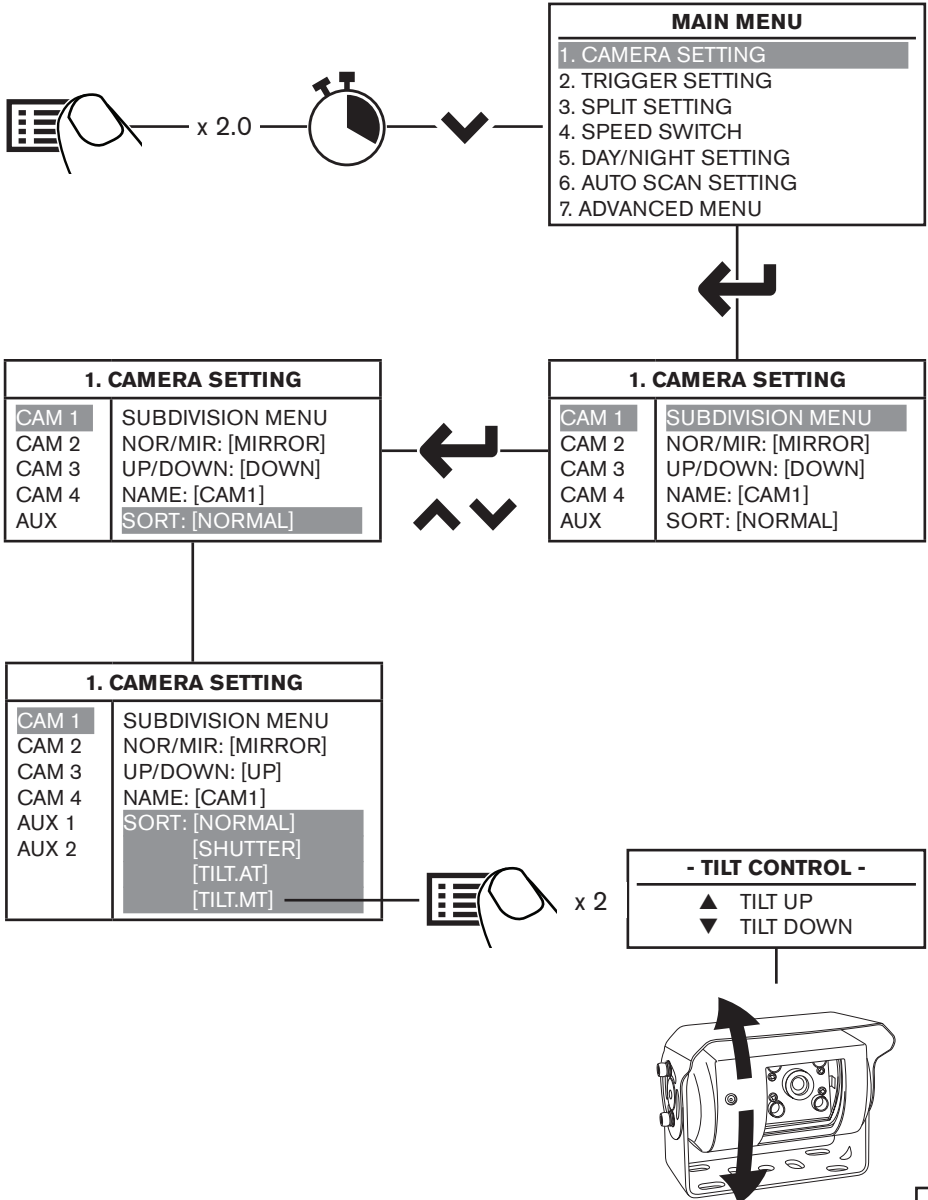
x 2.0

MAIN MENU
1. CAMERA SETTING
2. TRIGGER SETTING
3. SPLIT SETTING
4. SPEED SWITCH
5. DAY/NIGHT SETTING
6. AUTO SCAN SETTING
7. ADVANCED MENU

1. CAMERA SETTING

| CAM 1 | SUBDIVISION MENU |
|---|---|
| CAM 2 | NOR/MIR: [MIRROR] |
| CAM 3 | UP/DOWN: [DOWN] |
| CAM 4 | NAME: [CAM1] |
| AUX | SORT: [NORMAL] |

1. CAMERA SETTING

| CAM 1 | SUBDIVISION MENU |
|---|---|
| CAM 2 | NOR/MIR: [MIRROR] |
| CAM 3 | UP/DOWN: [DOWN] |
| CAM 4 | NAME: [CAM1] |
| AUX | SORT: [NORMAL] |

1. CAMERA SETTING

| CAM 1 | SUBDIVISION MENU |
|---|---|
| CAM 2 | NOR/MIR: [MIRROR] |
| CAM 3 | UP/DOWN: [UP] |
| CAM 4 | NAME: [CAM1] |
| AUX 1 | SORT: [NORMAL] |
| AUX 2 | [SHUTTER] |
| | [TILT.AT] |
| | [TILT.MT] |

x 2

- TILT CONTROL -
▲ TILT UP
▼ TILT DOWN